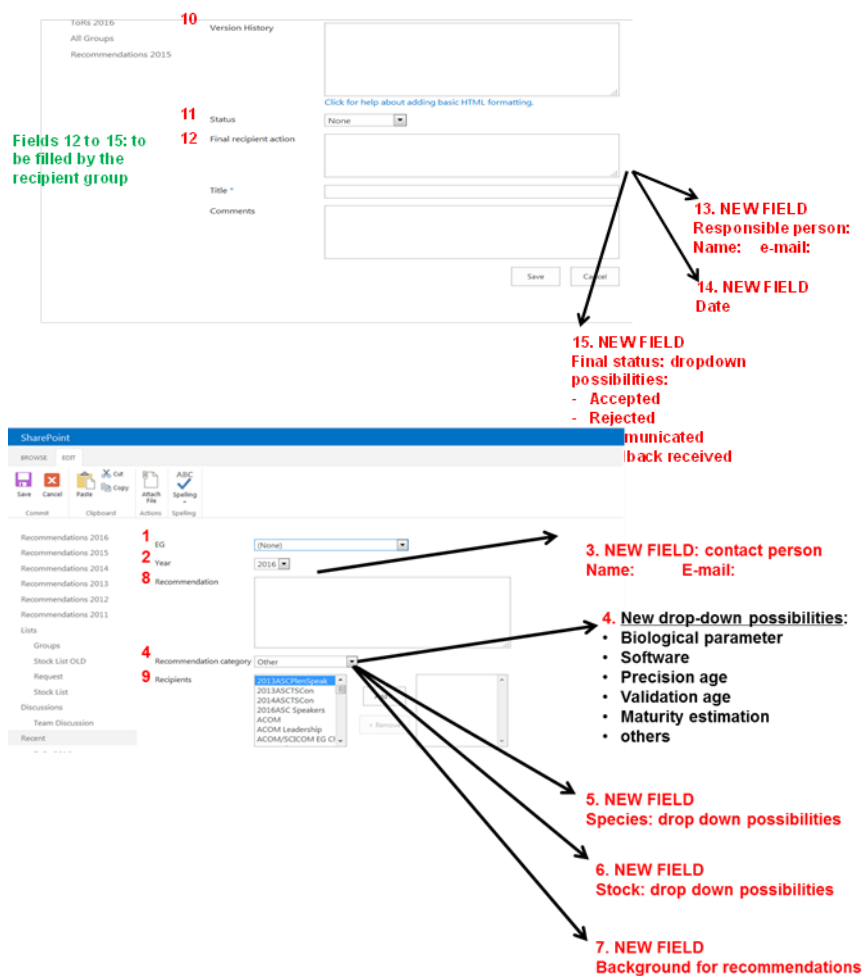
ToRs 2016
All Groups
Recommendations 2015

10 Version History

Click for help about adding basic HTML formatting.

11 Status None

12 Final recipient action

Fields 12 to 15: to be filled by the recipient group

Title *

Comments

Save Cancel

13. NEW FIELD
Responsible person:
Name: e-mail:

14. NEW FIELD
Date

15. NEW FIELD
Final status: dropdown possibilities:
- Accepted
- Rejected
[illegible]municated
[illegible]back received

SharePoint

BROWSE EDIT

Save Cancel Paste Cut Copy Attach File ABC Spelling
Commit Clipboard Actions Spelling

Recommendations 2016
Recommendations 2015
Recommendations 2014
Recommendations 2013
Recommendations 2012
Recommendations 2011
Lists
Groups
Stock List OLD
Request
Stock List
Discussions
Team Discussion
Recent

1 EG (None)
2 Year 2016
8 Recommendation

4 Recommendation category Other
9 Recipients

2013ASCPlenSpeak
2013ASCTSCon
2014ASCTSCon
2016ASC Speakers
ACOM
ACOM Leadership
ACOM/SCICOM EG C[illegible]

< Remove

3. NEW FIELD: contact person
Name: E-mail:

4. New drop-down possibilities:
• Biological parameter
• Software
• Precision age
• Validation age
• Maturity estimation
• others

5. NEW FIELD
Species: drop down possibilities

6. NEW FIELD
Stock: drop down possibilities

7. NEW FIELD
Background for recommendations